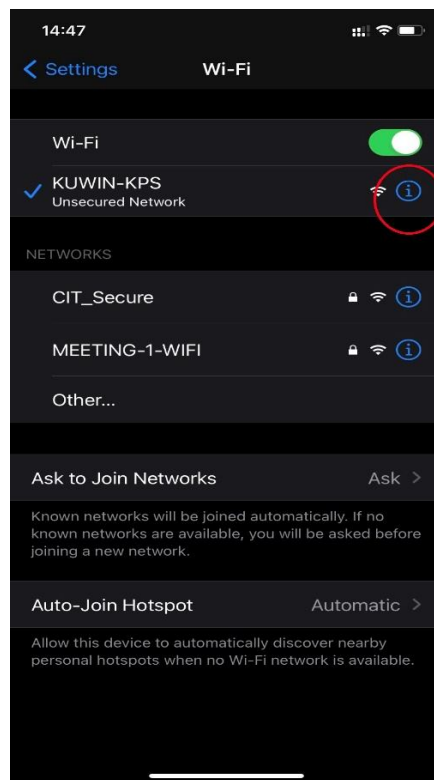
14:47

Settings

Wi-Fi

Wi-Fi

KUWIN-KPS
Unsecured Network

NETWORKS

CIT_Secure

MEETING-1-WIFI

Other...

Ask to Join Networks Ask

Known networks will be joined automatically. If no known networks are available, you will be asked before joining a new network.

Auto-Join Hotspot Automatic

Allow this device to automatically discover nearby personal hotspots when no Wi-Fi network is available.